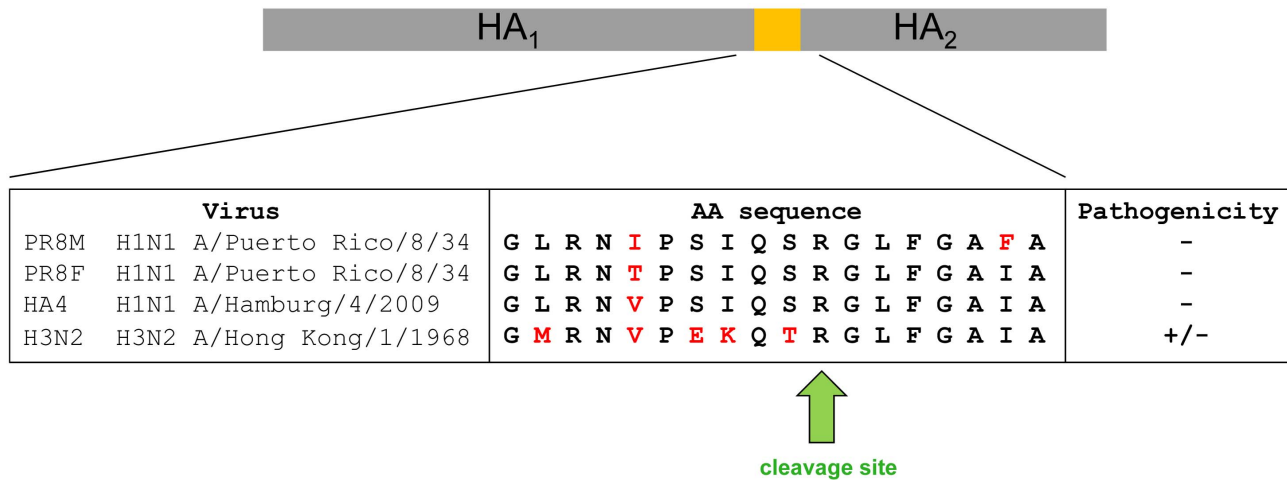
$HA_1$ $HA_2$

| Virus | AA sequence | Pathogenicity |
|---|---|---|
| PR8M H1N1 A/Puerto Rico/8/34 | G L R N I P S I Q S R G L F G A F A | - |
| PR8F H1N1 A/Puerto Rico/8/34 | G L R N T P S I Q S R G L F G A I A | - |
| HA4 H1N1 A/Hamburg/4/2009 | G L R N V P S I Q S R G L F G A I A | - |
| H3N2 H3N2 A/Hong Kong/1/1968 | G M R N V P E K Q T R G L F G A I A | +/- |

cleavage site